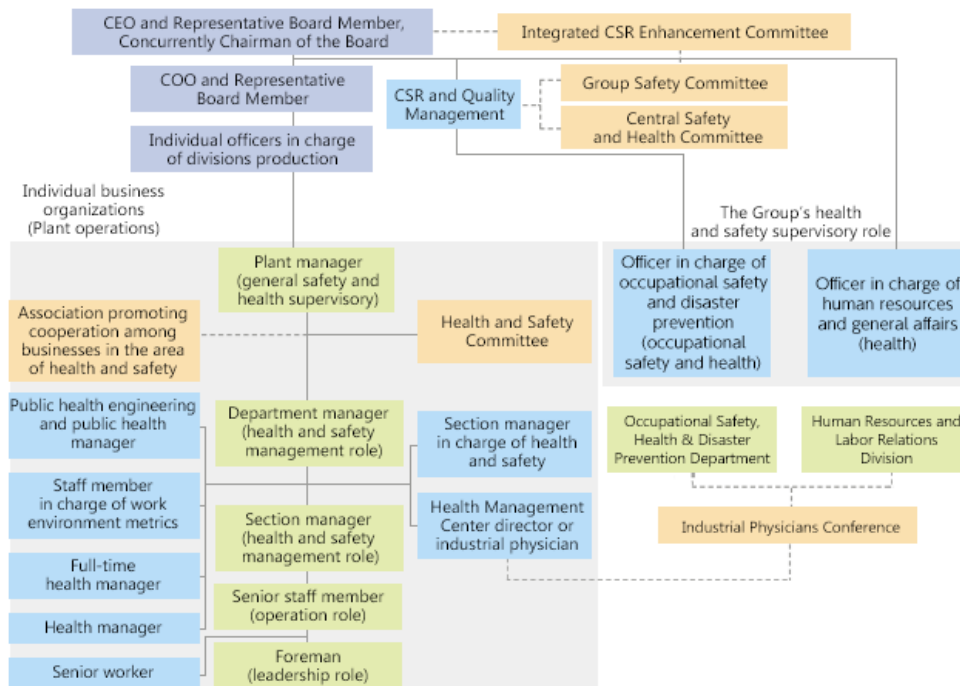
CEO and Representative Board Member, Concurrently Chairman of the Board

Integrated CSR Enhancement Committee

COO and Representative Board Member

CSR and Quality Management

Group Safety Committee

Central Safety and Health Committee

Individual officers in charge of divisions production

Individual business organizations (Plant operations)

The Group's health and safety supervisory role

Plant manager (general safety and health supervisory)

Officer in charge of occupational safety and disaster prevention (occupational safety and health)

Officer in charge of human resources and general affairs (health)

Association promoting cooperation among businesses in the area of health and safety

Health and Safety Committee

Public health engineering and public health manager

Department manager (health and safety management role)

Section manager in charge of health and safety

Occupational Safety, Health & Disaster Prevention Department

Human Resources and Labor Relations Division

Staff member in charge of work environment metrics

Health Management Center director or industrial physician

Section manager (health and safety management role)

Industrial Physicians Conference

Full-time health manager

Senior staff member (operation role)

Health manager

Senior worker

Foreman (leadership role)